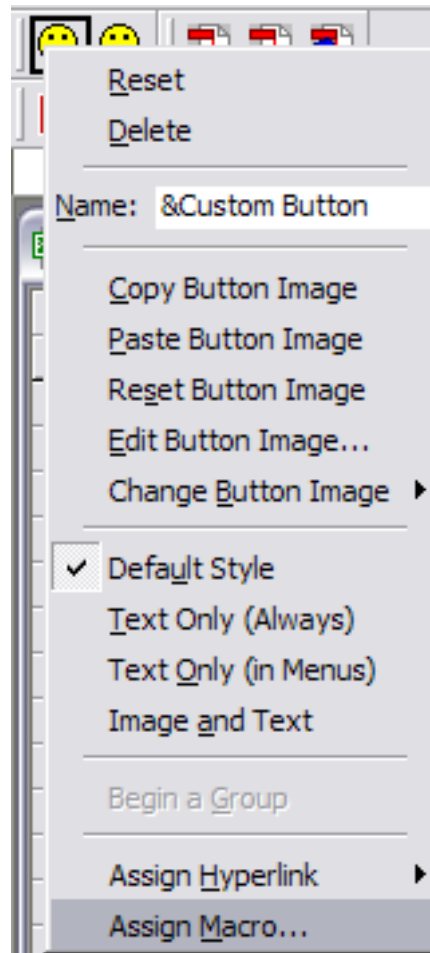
Reset
Delete
Name: &Custom Button
Copy Button Image
Paste Button Image
Reset Button Image
Edit Button Image...
Change Button Image
Default Style
Text Only (Always)
Text Only (in Menus)
Image and Text
Begin a Group
Assign Hyperlink
Assign Macro...